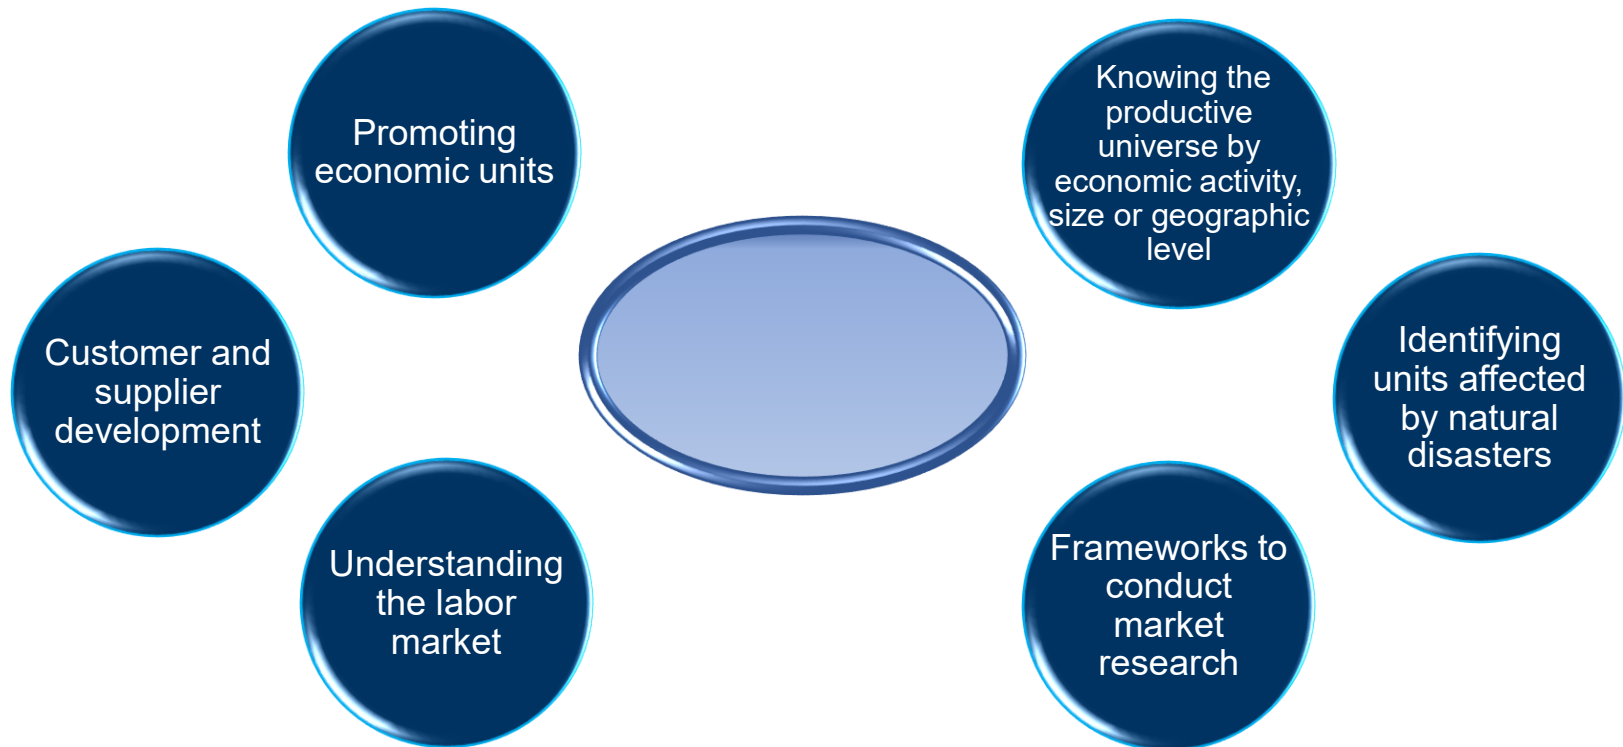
Promoting economic units

Knowing the productive universe by economic activity, size or geographic level

Customer and supplier development

Identifying units affected by natural disasters

Understanding the labor market

Frameworks to conduct market research